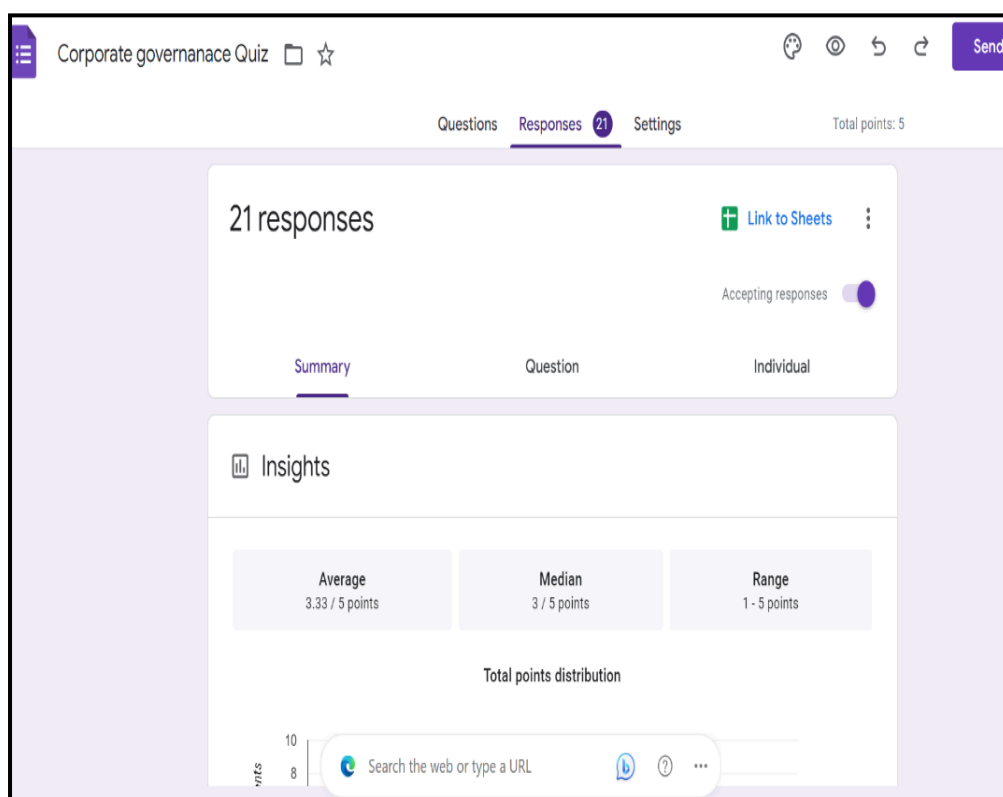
Corporate governanace Quiz

Send

Questions Responses 21 Settings

Total points: 5

21 responses

Link to Sheets

Accepting responses

Summary Question Individual

Insights

| Average | Median | Range |
|---|---|---|
| 3.33 / 5 points | 3 / 5 points | 1 - 5 points |

Total points distribution

10
8

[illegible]nts

Search the web or type a URL